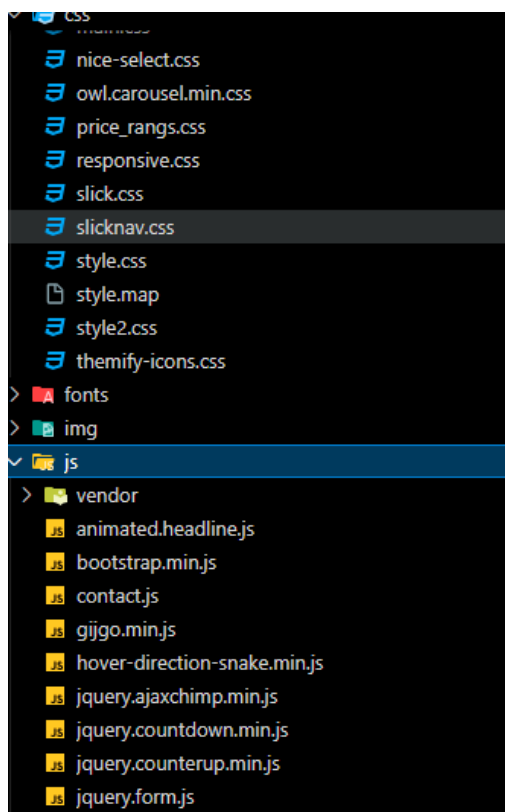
css
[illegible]
nice-select.css
owl.carousel.min.css
price_rangs.css
responsive.css
slick.css
slicknav.css
style.css
style.map
style2.css
themify-icons.css
fonts
img
js
vendor
animated.headline.js
bootstrap.min.js
contact.js
gijgo.min.js
hover-direction-snake.min.js
jquery.ajaxchimp.min.js
jquery.countdown.min.js
jquery.counterup.min.js
jquery.form.js